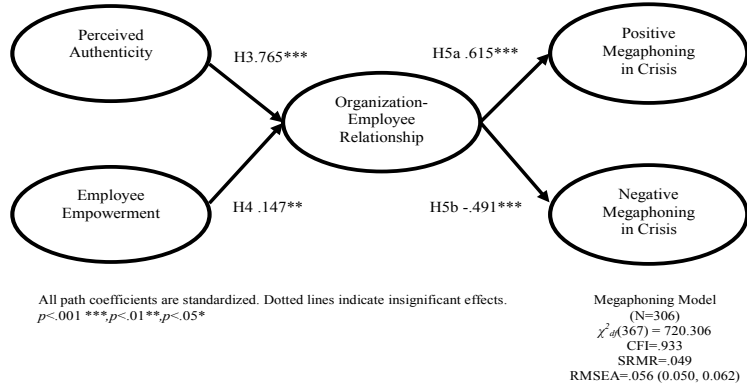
Perceived Authenticity

H3.765***

Organization-Employee Relationship

H5a .615***

Positive Megaphoning in Crisis

Employee Empowerment

H4 .147**

H5b -.491***

Negative Megaphoning in Crisis

All path coefficients are standardized. Dotted lines indicate insignificant effects. $p$<.001 ***,$p$<.01**,$p$<.05*

Megaphoning Model
(N=306)
$\chi^2_{df}(367) = 720.306$
CFI=.933
SRMR=.049
RMSEA=.056 (0.050, 0.062)